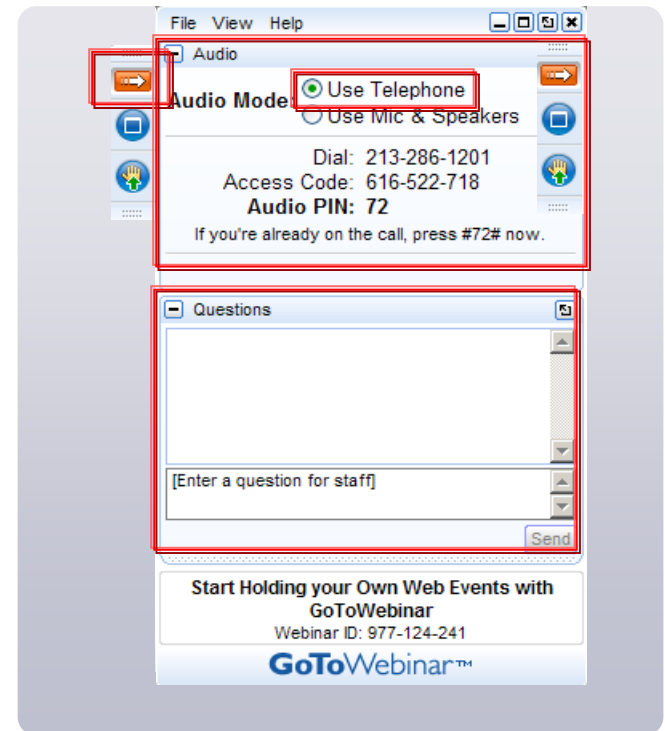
File View Help

Audio

Audio Mode: Use Telephone
Use Mic & Speakers

Dial: 213-286-1201
Access Code: 616-522-718
Audio PIN: 72
If you're already on the call, press #72# now.

Questions

[Enter a question for staff]

Send

Start Holding your Own Web Events with GoToWebinar
Webinar ID: 977-124-241

GoToWebinar™